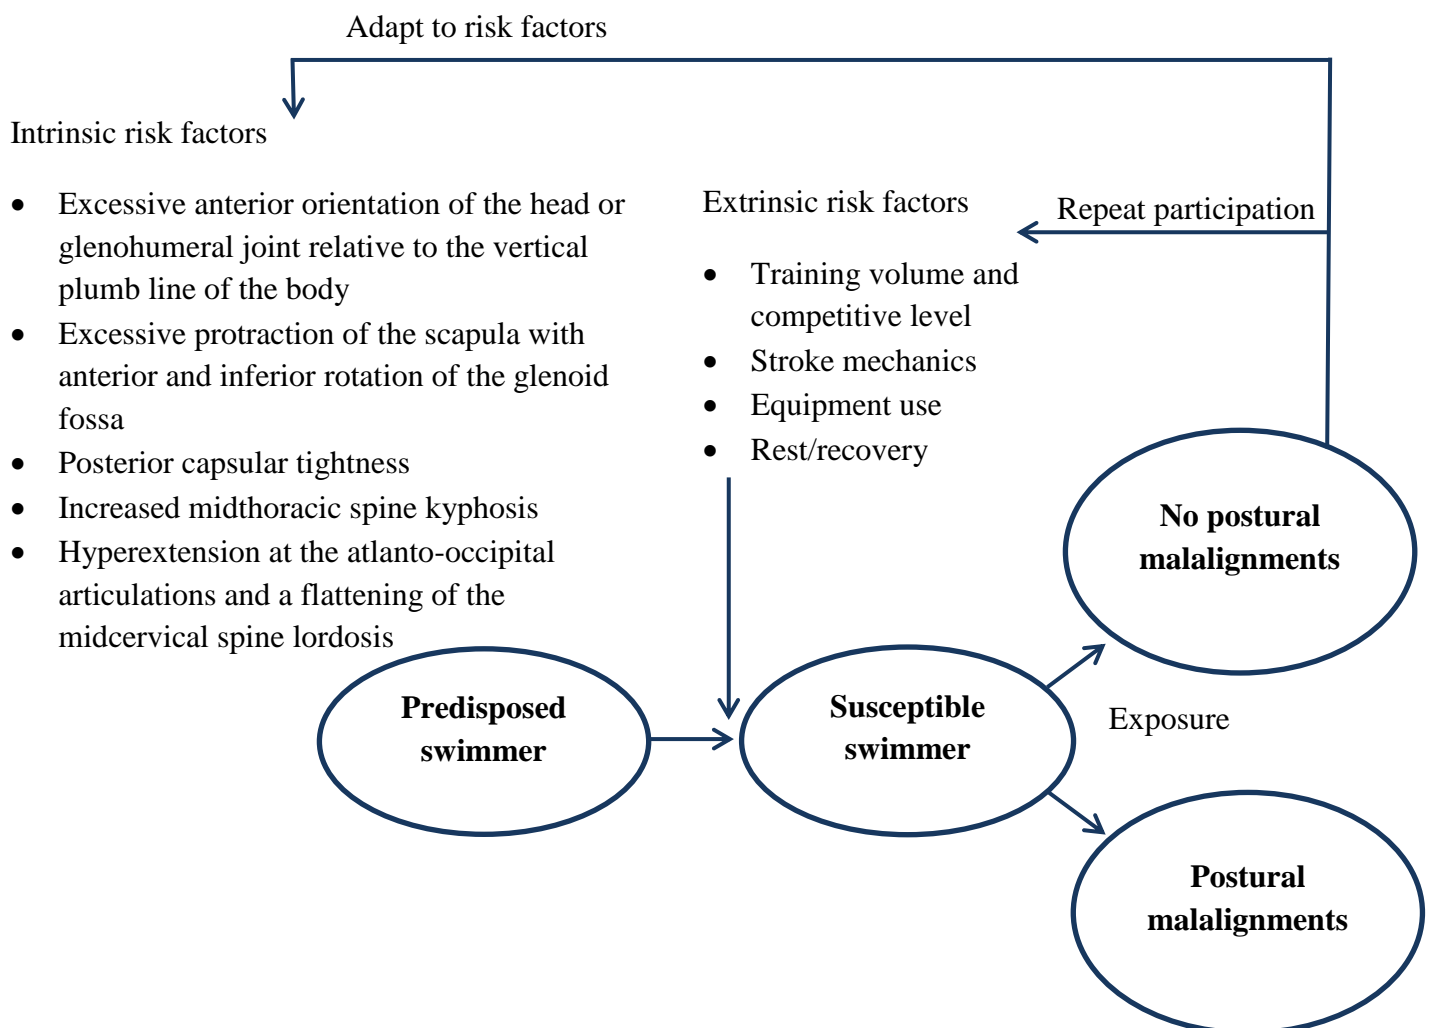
Adapt to risk factors

Intrinsic risk factors

- Excessive anterior orientation of the head or glenohumeral joint relative to the vertical plumb line of the body
- Excessive protraction of the scapula with anterior and inferior rotation of the glenoid fossa
- Posterior capsular tightness
- Increased midthoracic spine kyphosis
- Hyperextension at the atlanto-occipital articulations and a flattening of the midcervical spine lordosis

Extrinsic risk factors

Repeat participation

- Training volume and competitive level
- Stroke mechanics
- Equipment use
- Rest/recovery

No postural malalignments

Predisposed swimmer

Susceptible swimmer

Exposure

Postural malalignments